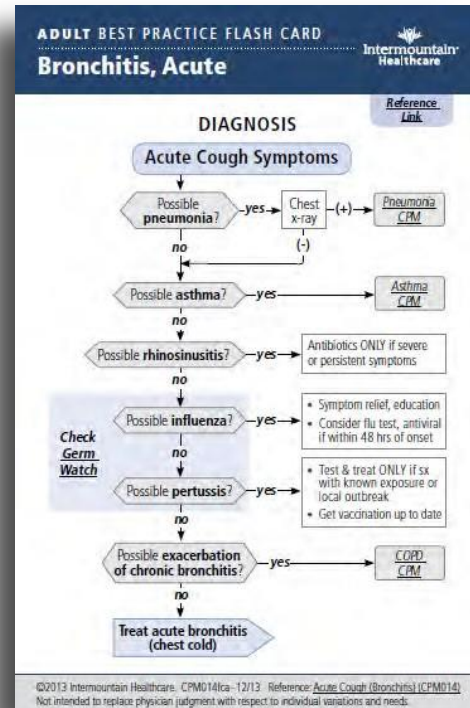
ADULT BEST PRACTICE FLASH CARD
Bronchitis, Acute

Intermountain Healthcare

Reference Link

DIAGNOSIS

Acute Cough Symptoms

Possible pneumonia? -yes→ Chest x-ray -(+)→ Pneumonia CPM

(-)

no

Possible asthma? -yes→ Asthma CPM

no

Possible rhinosinusitis? -yes→ Antibiotics ONLY if severe or persistent symptoms

no

Check Germ Watch

Possible influenza? -yes→
• Symptom relief, education
• Consider flu test, antiviral if within 48 hrs of onset

no

Possible pertussis? -yes→
• Test & treat ONLY if sx with known exposure or local outbreak
• Get vaccination up to date

no

Possible exacerbation of chronic bronchitis? -yes→ COPD CPM

no

Treat acute bronchitis (chest cold)

©2013 Intermountain Healthcare. CPM014fca - 12/13. Reference: Acute Cough (Bronchitis) (CPM014)
Not intended to replace physician judgment with respect to individual variations and needs.